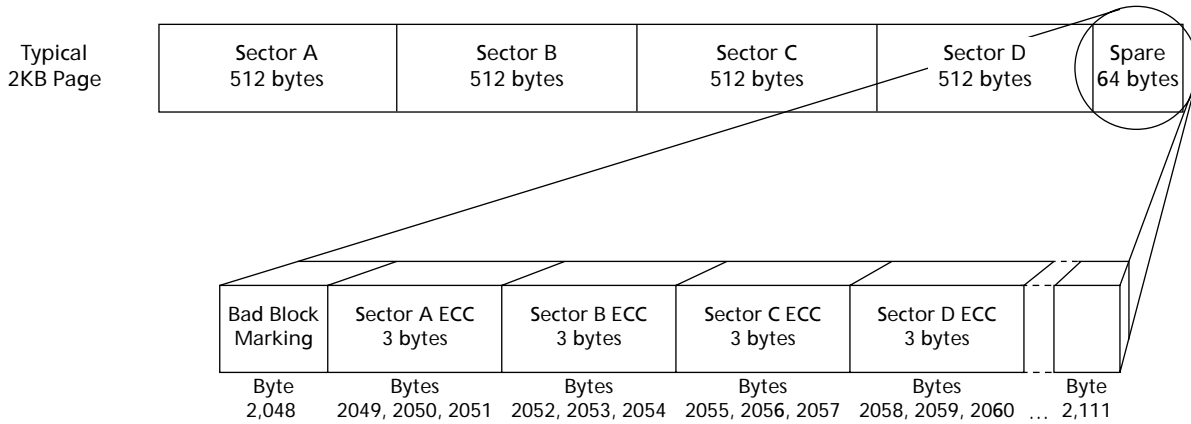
Typical 2KB Page

| Sector A 512 bytes | Sector B 512 bytes | Sector C 512 bytes | Sector D 512 bytes | Spare 64 bytes |
|---|---|---|---|---|

| Bad Block Marking | Sector A ECC 3 bytes | Sector B ECC 3 bytes | Sector C ECC 3 bytes | Sector D ECC 3 bytes | | |
|---|---|---|---|---|---|---|
| Byte 2,048 | Bytes 2049, 2050, 2051 | Bytes 2052, 2053, 2054 | Bytes 2055, 2056, 2057 | Bytes 2058, 2059, 2060 | … | Byte 2,111 |